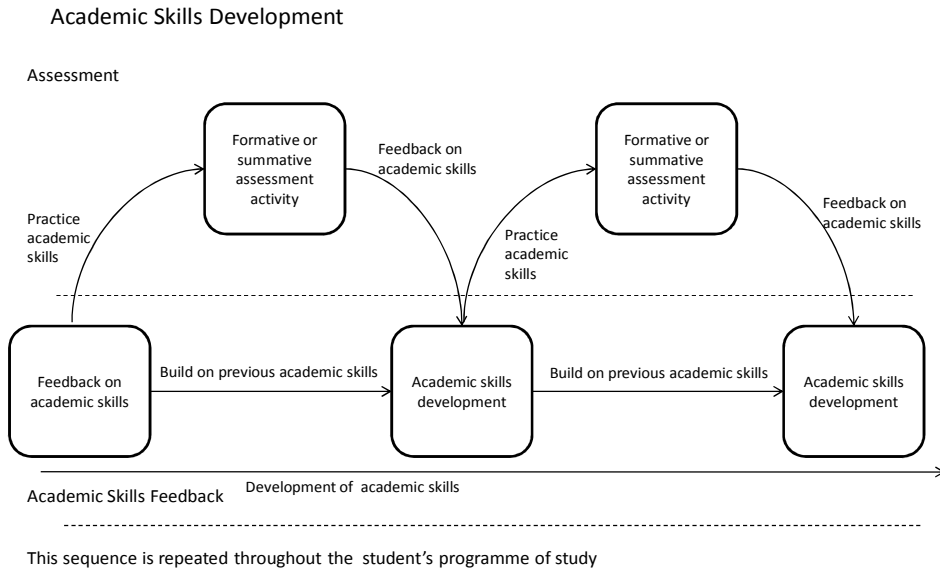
Academic Skills Development

Assessment

Formative or summative assessment activity

Feedback on academic skills

Formative or summative assessment activity

Practice academic skills

Practice academic skills

Feedback on academic skills

Feedback on academic skills

Build on previous academic skills

Academic skills development

Build on previous academic skills

Academic skills development

Academic Skills Feedback

Development of academic skills

This sequence is repeated throughout the student's programme of study